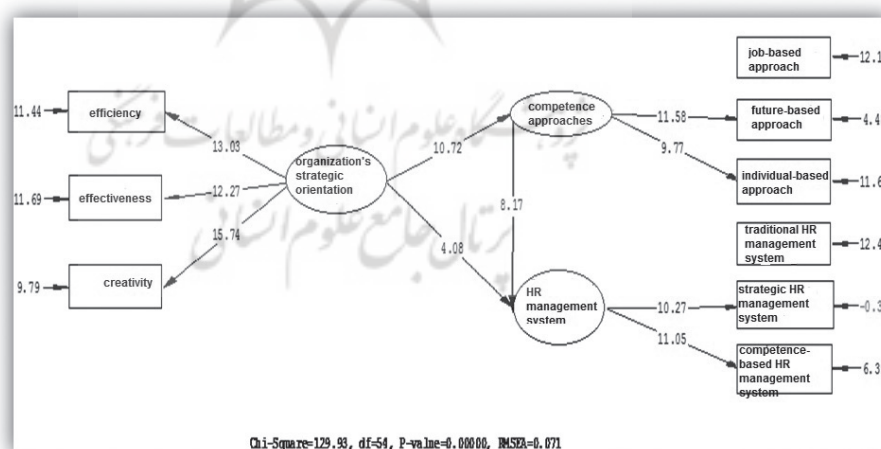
11.44 efficiency

11.69 effectiveness

9.79 creativity

13.03

12.27

15.74

organization's strategic orientation

10.72

4.08

competence approaches

8.17

HR management system

11.58

9.77

10.27

11.05

job-based approach 12.1

future-based approach 4.4

individual-based approach 11.6

traditional HR management system 12.4

strategic HR management system -0.3

competence-based HR management system 6.3

Chi-Square=129.93, df=54, P-value=0.00000, RMSEA=0.071